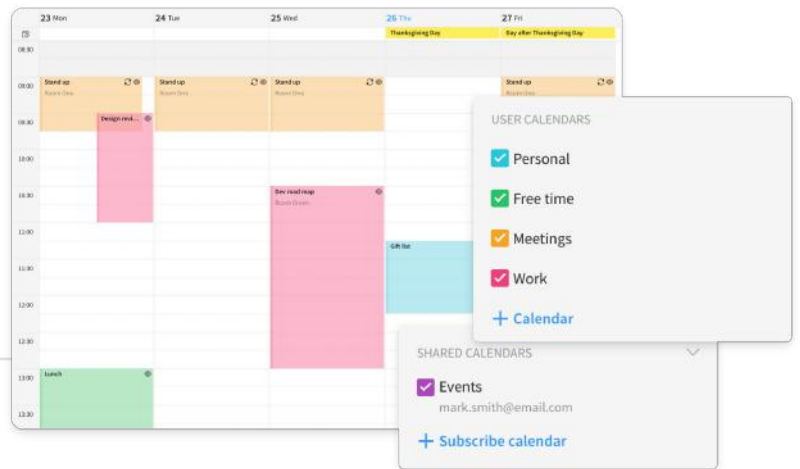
23 Mon
24 Tue
25 Wed
26 Thu
27 Fri
Thanksgiving Day
Day after Thanksgiving Day
08:30
09:00
09:30
10:00
10:30
11:00
11:30
12:00
12:30
13:00
13:30
Stand up
Room One
Stand up
Room One
Stand up
Room One
Stand up
Room One
Design revi...
Dev road map
Room Green
Gift list
Lunch

USER CALENDARS
Personal
Free time
Meetings
Work
+ Calendar

SHARED CALENDARS
Events
mark.smith@email.com
+ Subscribe calendar